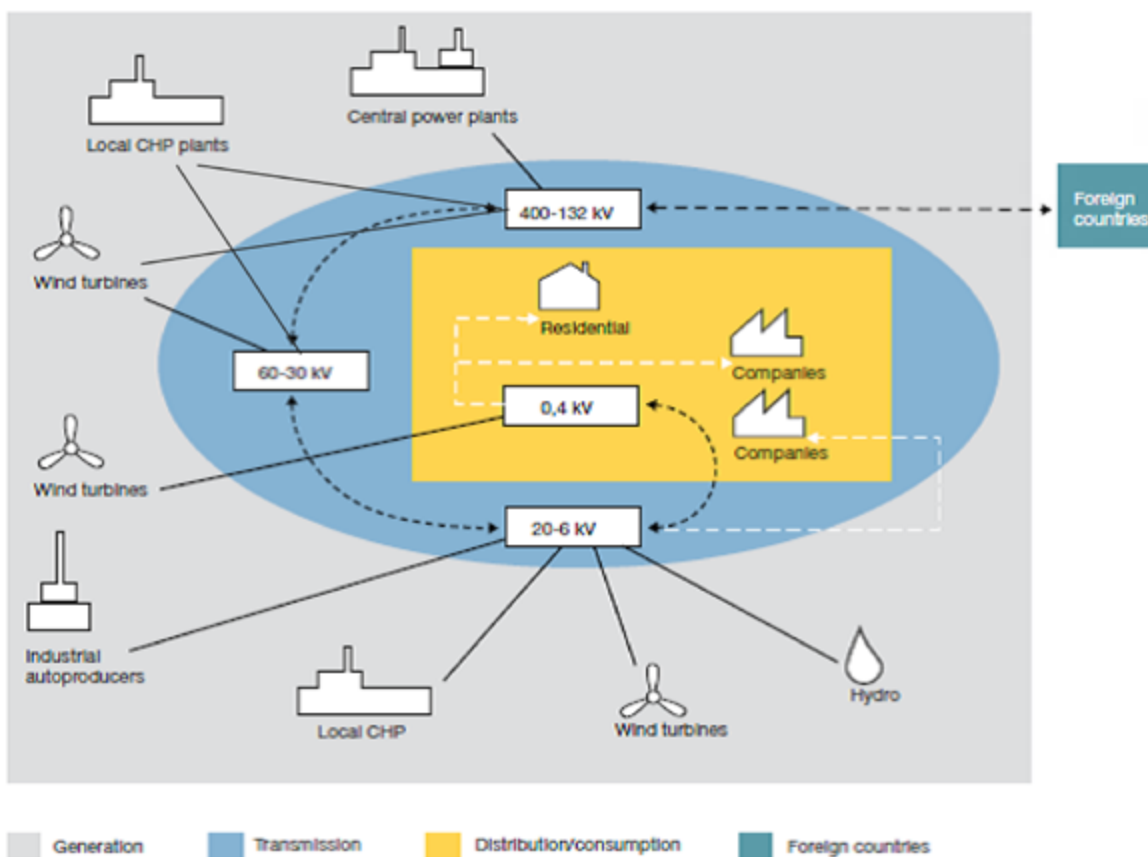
Central power plants

Local CHP plants

400-132 kV

Foreign countries

Wind turbines

Residential

60-30 kV

Companies

0,4 kV

Companies

Wind turbines

20-6 kV

Industrial autoproducers

Hydro

Local CHP

Wind turbines

Generation

Transmission

Distribution/consumption

Foreign countries